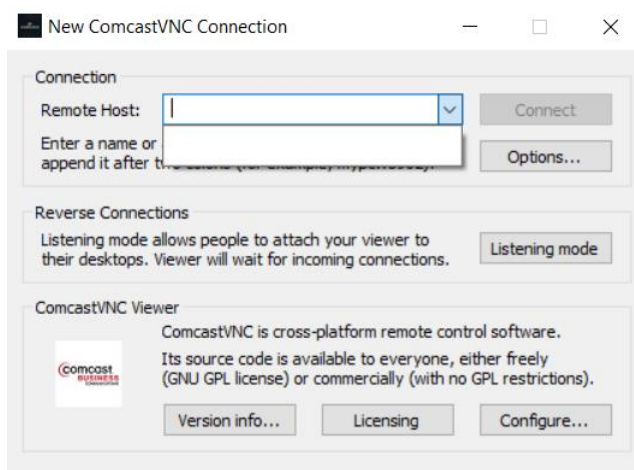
New ComcastVNC Connection

Connection

Remote Host:

Connect

Enter a name or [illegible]
append it after t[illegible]

Options...

Reverse Connections

Listening mode allows people to attach your viewer to their desktops. Viewer will wait for incoming connections.

Listening mode

ComcastVNC Viewer

ComcastVNC is cross-platform remote control software.

Its source code is available to everyone, either freely (GNU GPL license) or commercially (with no GPL restrictions).

Comcast BUSINESS

Version info...

Licensing

Configure...